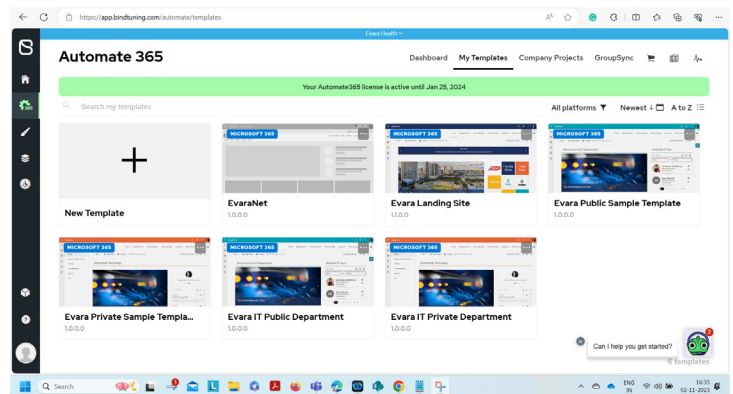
https://app.bindtuning.com/automate/templates

Evara Health

Automate 365

Dashboard My Templates Company Projects GroupSync

Your Automate365 license is active until Jan 25, 2024

Search my templates

All platforms Newest A to Z

New Template

MICROSOFT 365
EvaraNet
1.0.0.0

MICROSOFT 365
Evara Landing Site
1.1.0.0

MICROSOFT 365
Evara Public Sample Template
1.0.0.0

MICROSOFT 365
Evara Private Sample Templa...
1.0.0.0

MICROSOFT 365
Evara IT Public Department
1.0.0.0

MICROSOFT 365
Evara IT Private Department
1.0.0.0

Can I help you get started?

6 templates

Search

ENG IN

16:35
02-11-2023